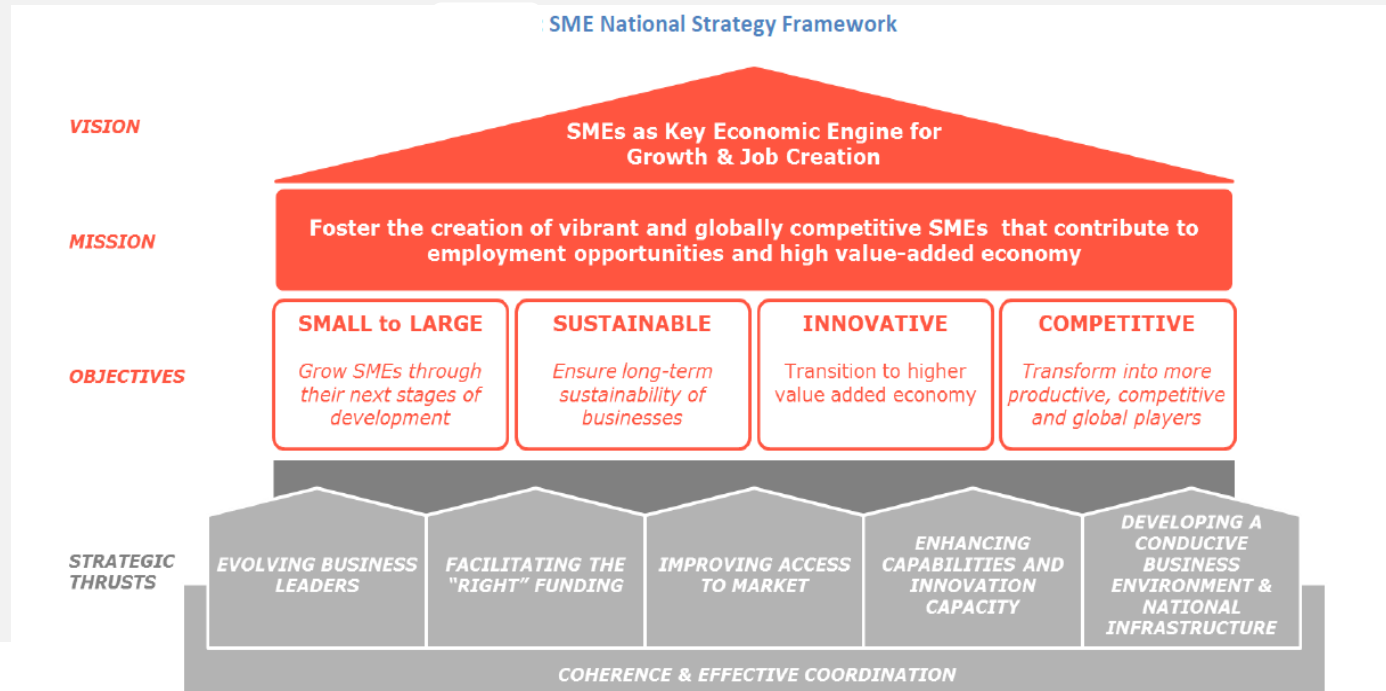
SME National Strategy Framework

VISION

SMEs as Key Economic Engine for Growth & Job Creation

MISSION

Foster the creation of vibrant and globally competitive SMEs that contribute to employment opportunities and high value-added economy

OBJECTIVES

SMALL to LARGE

Grow SMEs through their next stages of development

SUSTAINABLE

Ensure long-term sustainability of businesses

INNOVATIVE

Transition to higher value added economy

COMPETITIVE

Transform into more productive, competitive and global players

STRATEGIC THRUSTS

EVOLVING BUSINESS LEADERS

FACILITATING THE "RIGHT" FUNDING

IMPROVING ACCESS TO MARKET

ENHANCING CAPABILITIES AND INNOVATION CAPACITY

DEVELOPING A CONDUCIVE BUSINESS ENVIRONMENT & NATIONAL INFRASTRUCTURE

COHERENCE & EFFECTIVE COORDINATION